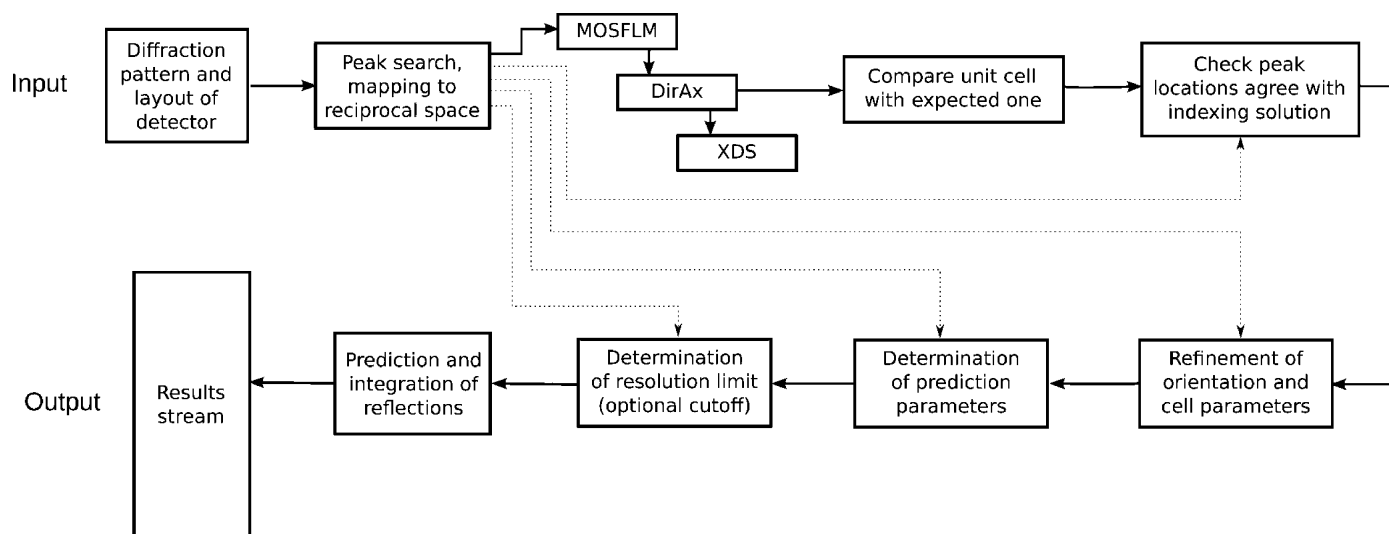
Input

Diffraction pattern and layout of detector

Peak search, mapping to reciprocal space

MOSFLM

DirAx

XDS

Compare unit cell with expected one

Check peak locations agree with indexing solution

Output

Results stream

Prediction and integration of reflections

Determination of resolution limit (optional cutoff)

Determination of prediction parameters

Refinement of orientation and cell parameters